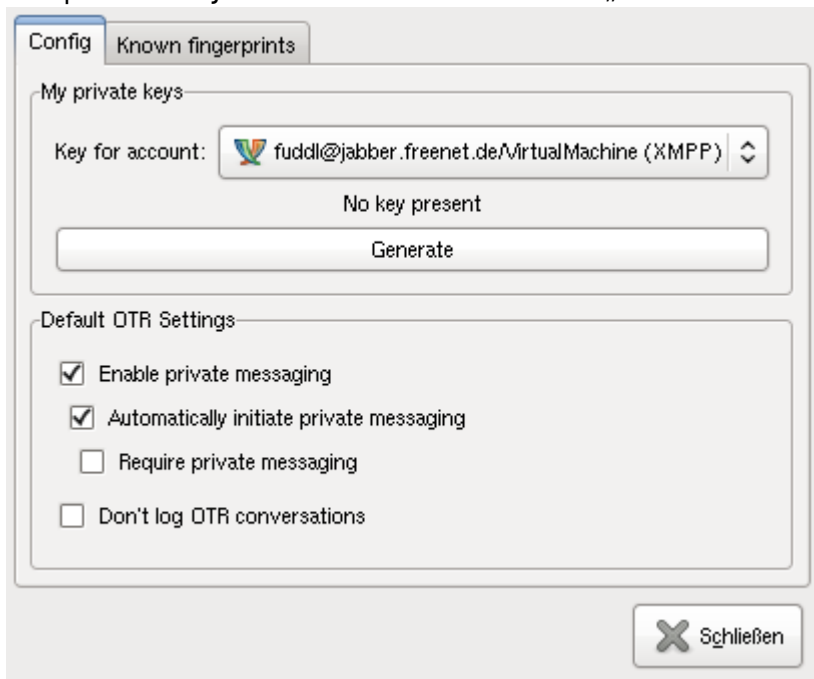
Config
Known fingerprints

My private keys
Key for account: fuddl@jabber.freenet.de/VirtualMachine (XMPP)
No key present
Generate

Default OTR Settings
Enable private messaging
Automatically initiate private messaging
Require private messaging
Don't log OTR conversations

Schließen